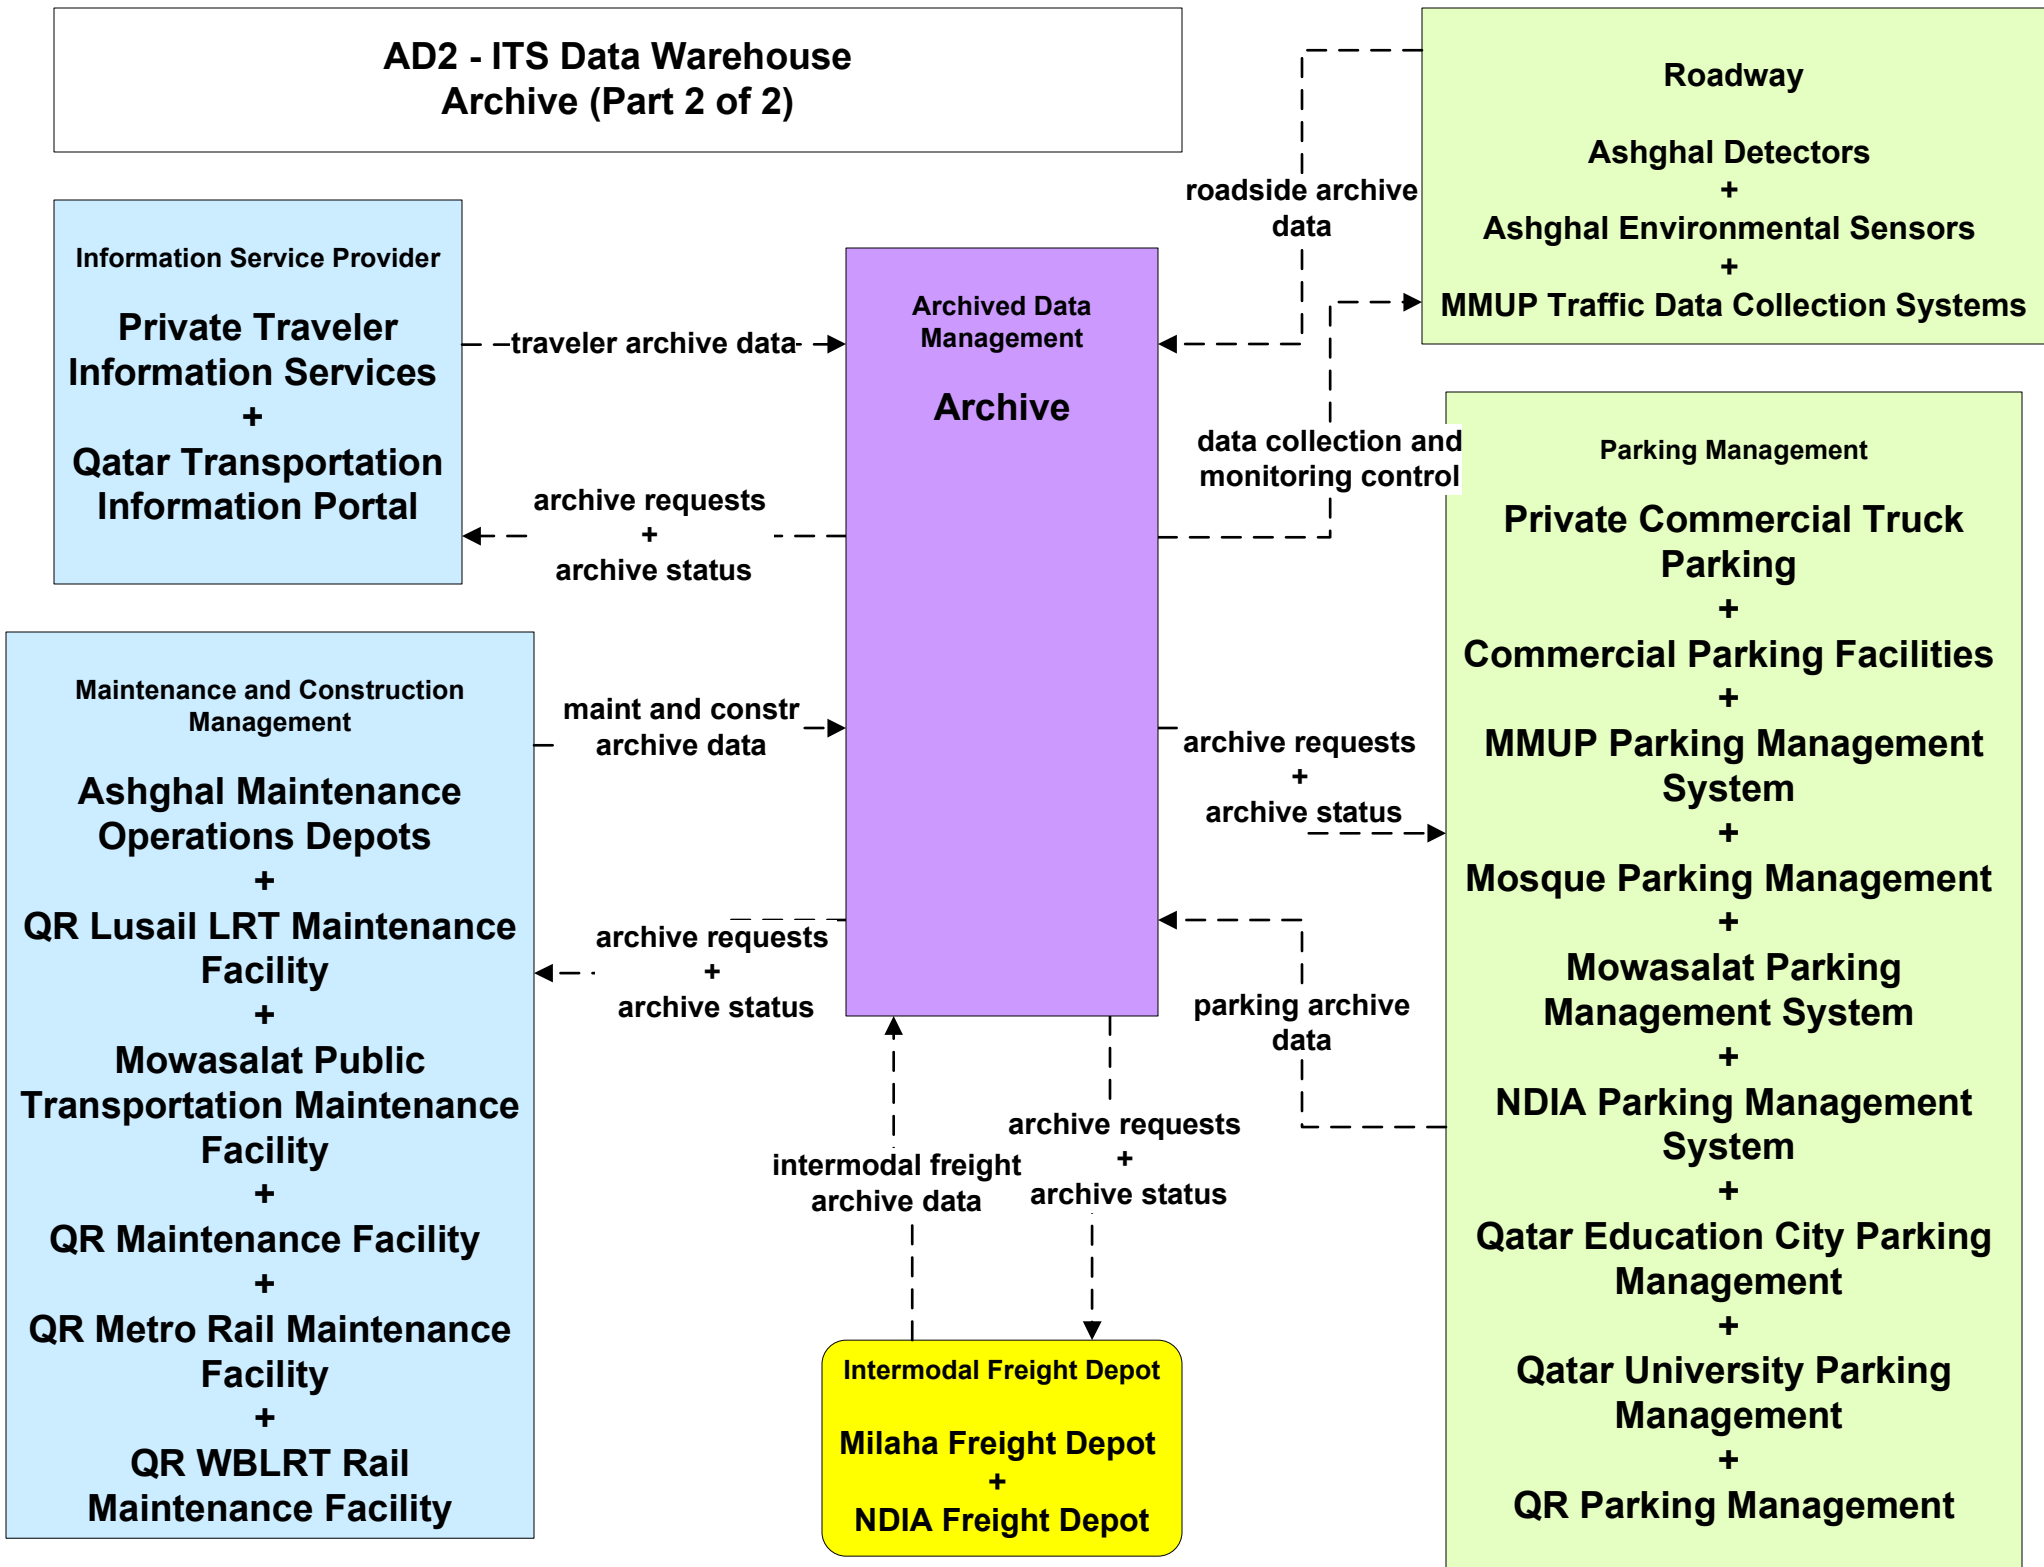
AD2 - ITS Data Warehouse
Archive (Part 2 of 2)

Information Service Provider

Private Traveler Information Services
+
Qatar Transportation Information Portal

traveler archive data

archive requests
+
archive status

Archived Data Management

Archive

roadside archive data

Roadway

Ashghal Detectors
+
Ashghal Environmental Sensors
+
MMUP Traffic Data Collection Systems

data collection and monitoring control

Parking Management

Private Commercial Truck Parking
+
Commercial Parking Facilities
+
MMUP Parking Management System
+
Mosque Parking Management
+
Mowasalat Parking Management System
+
NDIA Parking Management System
+
Qatar Education City Parking Management
+
Qatar University Parking Management
+
QR Parking Management

Maintenance and Construction Management

Ashghal Maintenance Operations Depots
+
QR Lusail LRT Maintenance Facility
+
Mowasalat Public Transportation Maintenance Facility
+
QR Maintenance Facility
+
QR Metro Rail Maintenance Facility
+
QR WBLRT Rail Maintenance Facility

maint and constr archive data

archive requests
+
archive status

archive requests
+
archive status

parking archive data

intermodal freight archive data

archive requests
+
archive status

Intermodal Freight Depot

Milaha Freight Depot
+
NDIA Freight Depot